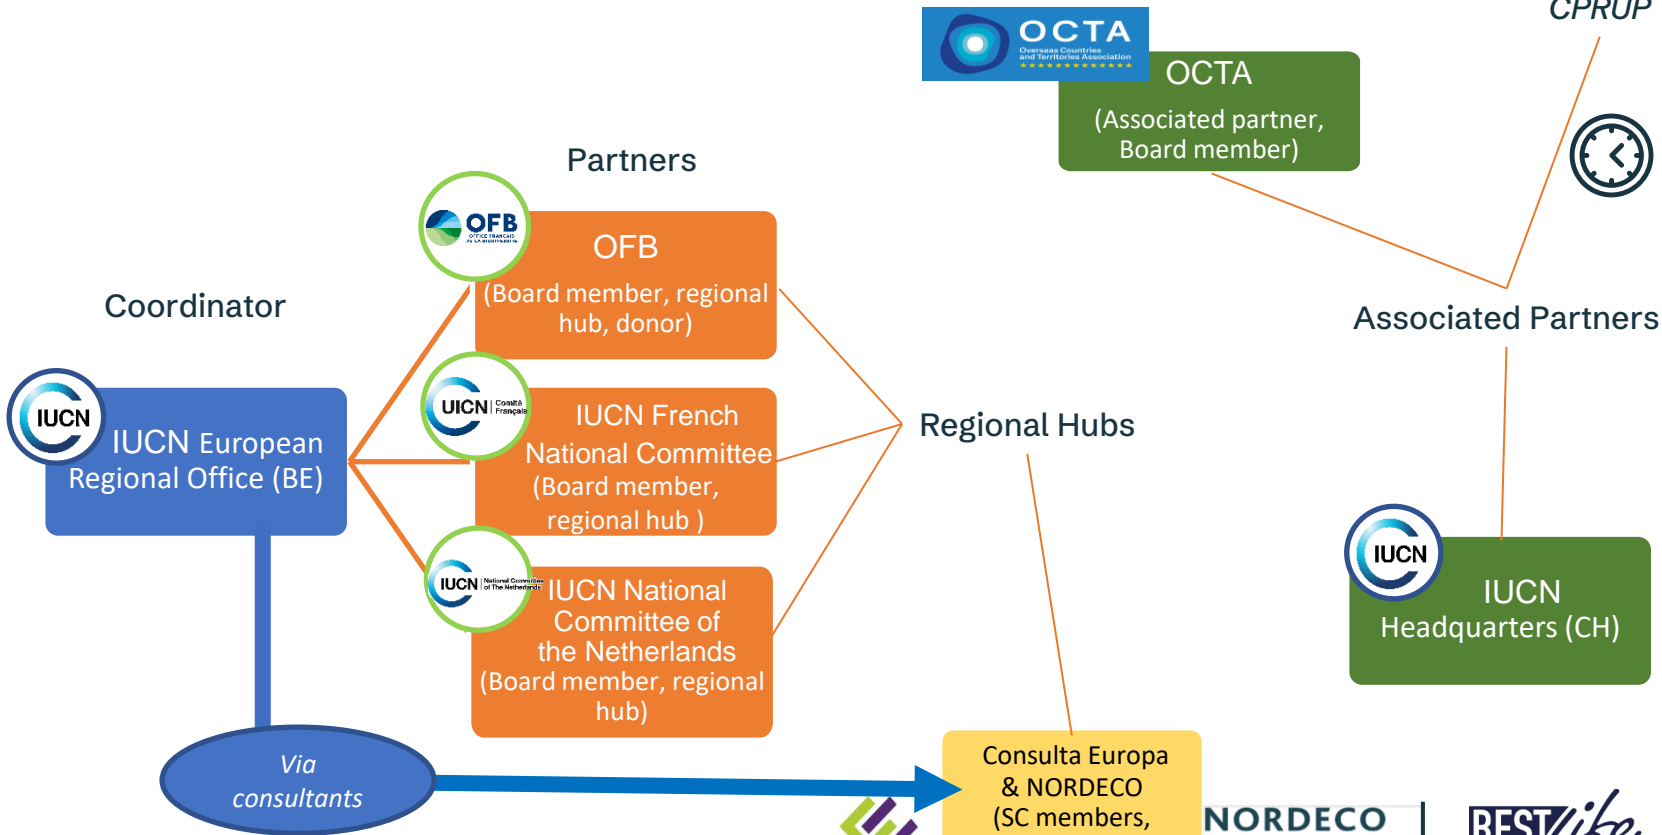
CPRUP

OCTA
Overseas Countries and Territories Association

OCTA
(Associated partner, Board member)

Partners

OFB
OFFICE FRANÇAIS DE LA BIODIVERSITÉ

OFB
(Board member, regional hub, donor)

Coordinator

IUCN

IUCN European Regional Office (BE)

UICN Comité Français

IUCN French National Committee
(Board member, regional hub )

IUCN National Committee of The Netherlands

IUCN National Committee of the Netherlands
(Board member, regional hub)

Regional Hubs

Associated Partners

IUCN

IUCN Headquarters (CH)

Via consultants

Consulta Europa & NORDECO
(SC members,

NORDECO

BEST